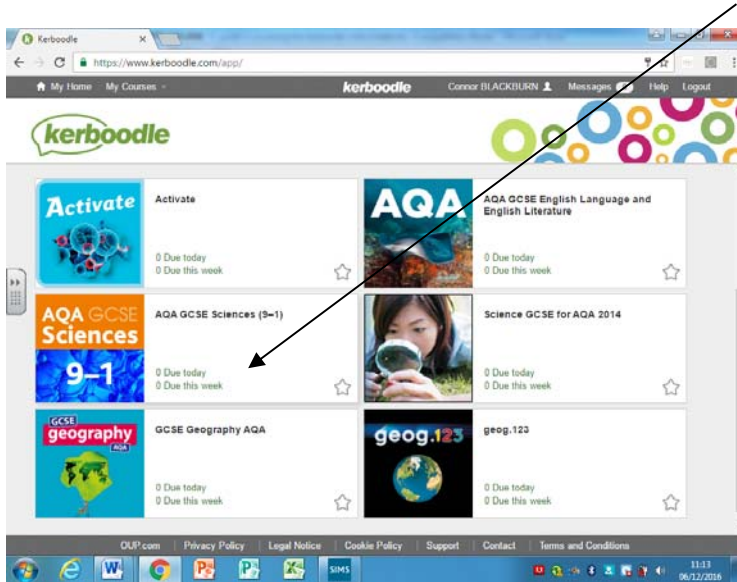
Kerboodle
https://www.kerboodle.com/app/
My Home My Courses
kerboodle
Connor BLACKBURN Messages Help Logout

kerboodle

Activate
Activate
0 Due today
0 Due this week

AQA
AQA GCSE English Language and English Literature
0 Due today
0 Due this week

AQA GCSE Sciences 9–1
AQA GCSE Sciences (9–1)
0 Due today
0 Due this week

Science GCSE for AQA 2014
0 Due today
0 Due this week

GCSE geography AQA
GCSE Geography AQA
0 Due today
0 Due this week

geog.123
geog.123
0 Due today
0 Due this week

OUP.com | Privacy Policy | Legal Notice | Cookie Policy | Support | Contact | Terms and Conditions

SIMS
11:13
06/12/2016